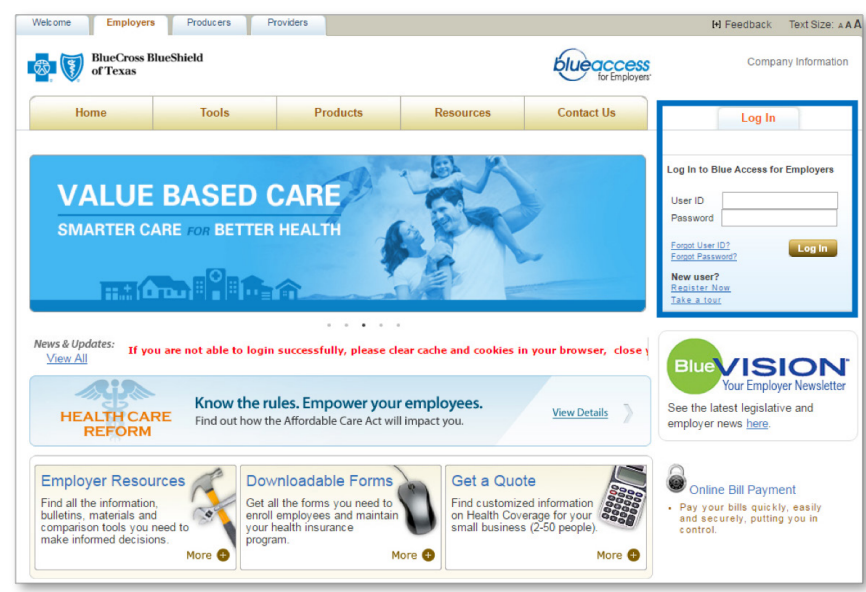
Welcome Employers Producers Providers

[+] Feedback Text Size: A A A

BlueCross BlueShield of Texas

blueaccess for Employers

Company Information

Home Tools Products Resources Contact Us

Log In

Log In to Blue Access for Employers

User ID

Password

Forgot User ID?

Forgot Password?

Log In

New user?

Register Now

Take a tour

VALUE BASED CARE

SMARTER CARE FOR BETTER HEALTH

News & Updates:

View All

If you are not able to login successfully, please clear cache and cookies in your browser, close y

HEALTH CARE REFORM

Know the rules. Empower your employees.

Find out how the Affordable Care Act will impact you.

View Details

BlueVISION

Your Employer Newsletter

See the latest legislative and employer news here.

Employer Resources

Find all the information, bulletins, materials and comparison tools you need to make informed decisions.

More

Downloadable Forms

Get all the forms you need to enroll employees and maintain your health insurance program.

More

Get a Quote

Find customized information on Health Coverage for your small business (2-50 people).

More

Online Bill Payment

• Pay your bills quickly, easily and securely, putting you in control.